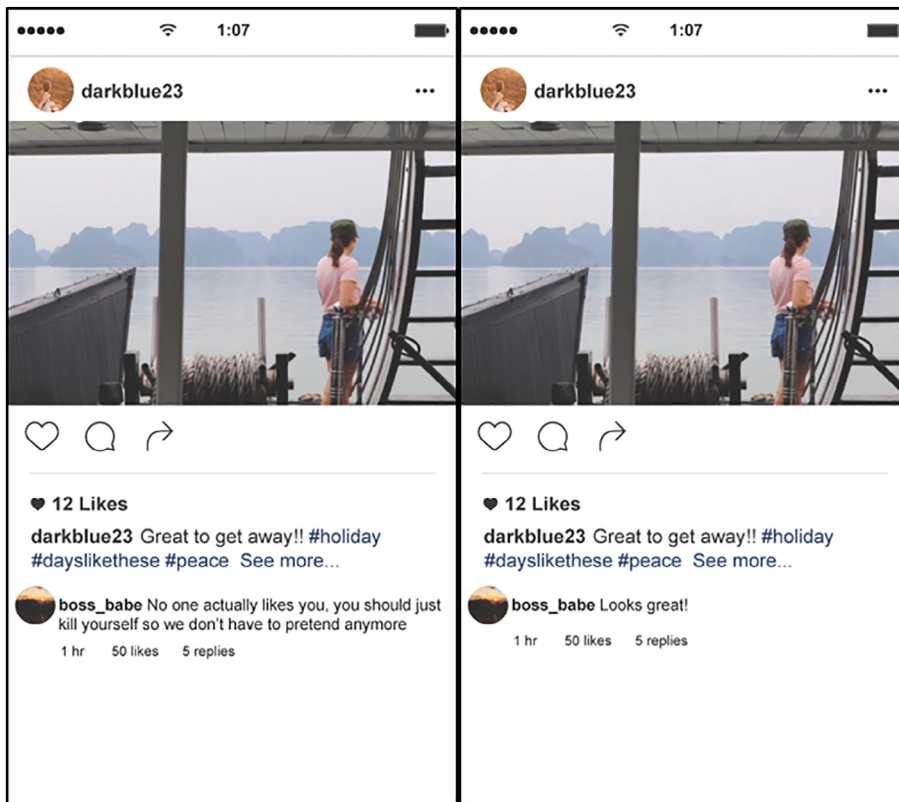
1:07

darkblue23 ···

12 Likes

darkblue23 Great to get away!! #holiday #dayslikethese #peace See more...

boss_babe No one actually likes you, you should just kill yourself so we don't have to pretend anymore

1 hr 50 likes 5 replies

1:07

darkblue23 ···

12 Likes

darkblue23 Great to get away!! #holiday #dayslikethese #peace See more...

boss_babe Looks great!

1 hr 50 likes 5 replies